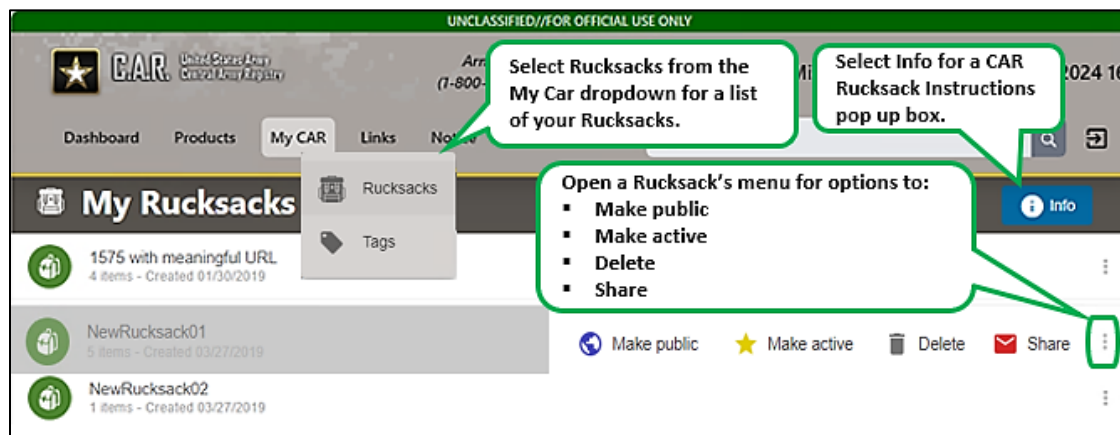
UNCLASSIFIED//FOR OFFICIAL USE ONLY

C.A.R. United States Army Central Army Registry

Arr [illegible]
(1-800-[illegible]

Mi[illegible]

2024 1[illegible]

Select Rucksacks from the My Car dropdown for a list of your Rucksacks.

Select Info for a CAR Rucksack Instructions pop up box.

Dashboard Products My CAR Links No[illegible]

Rucksacks

Tags

My Rucksacks

Open a Rucksack's menu for options to:
▪ Make public
▪ Make active
▪ Delete
▪ Share

Info

1575 with meaningful URL
4 items - Created 01/30/2019

NewRucksack01
5 items - Created 03/27/2019

Make public Make active Delete Share

NewRucksack02
1 items - Created 03/27/2019